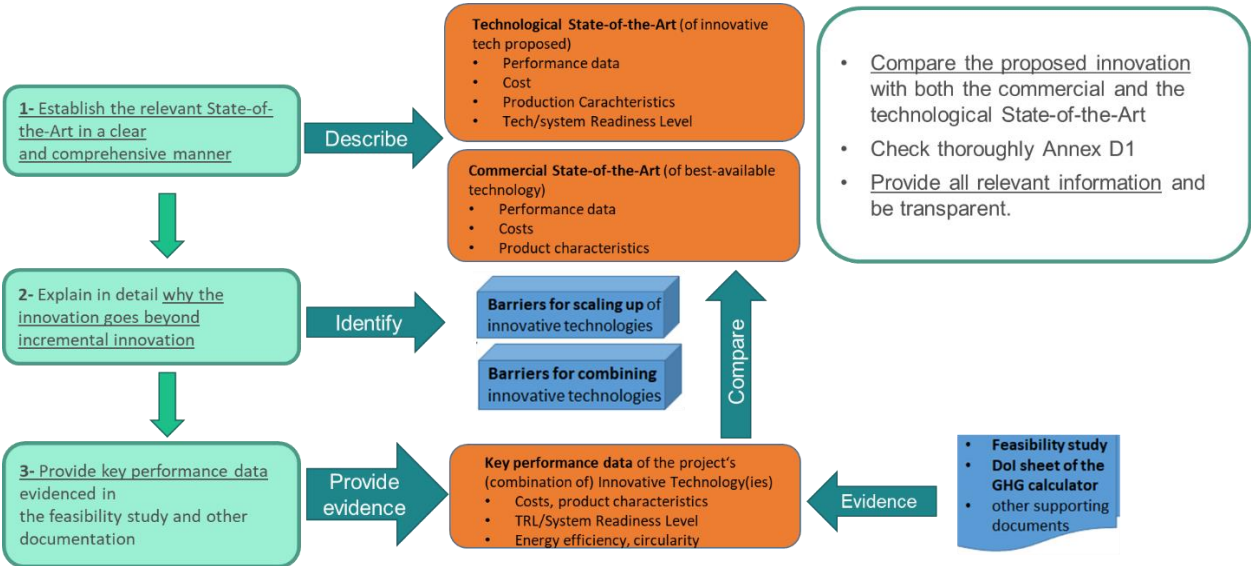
1- Establish the relevant State-of-the-Art in a clear and comprehensive manner

Describe

Technological State-of-the-Art (of innovative tech proposed)
- Performance data
- Cost
- Production Carachteristics
- Tech/system Readiness Level

Commercial State-of-the-Art (of best-available technology)
- Performance data
- Costs
- Product characteristics

- Compare the proposed innovation with both the commercial and the technological State-of-the-Art
- Check thoroughly Annex D1
- Provide all relevant information and be transparent.

2- Explain in detail why the innovation goes beyond incremental innovation

Identify

Barriers for scaling up of innovative technologies

Barriers for combining innovative technologies

Compare

3- Provide key performance data evidenced in the feasibility study and other documentation

Provide evidence

Key performance data of the project's (combination of) Innovative Technology(ies)
- Costs, product characteristics
- TRL/System Readiness Level
- Energy efficiency, circularity

Evidence

- Feasibility study
- DoI sheet of the GHG calculator
- other supporting documents